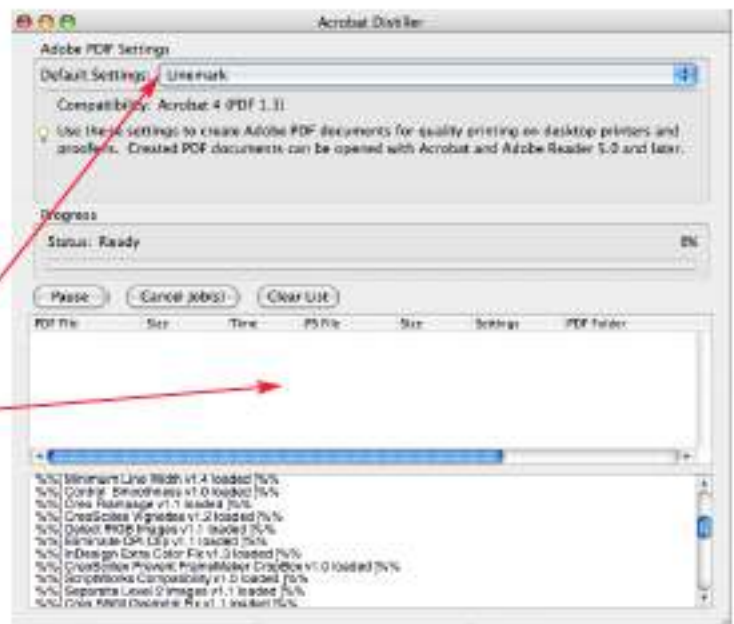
Acrobat Distiller

Adobe PDF Settings

Default Settings: Linemark

Compatibility: Acrobat 4 (PDF 1.3)

Use these settings to create Adobe PDF documents for quality printing on desktop printers and proofers. Created PDF documents can be opened with Acrobat and Adobe Reader 5.0 and later.

Progress

Status: Ready

0%

Pause

Cancel Job(s)

Clear List

| PDF File | Size | Time | PS File | Size | Settings | PDF Folder |
|---|---|---|---|---|---|---|

%%[ Minimum Line Width v1.4 loaded ]%%
%%[ Control Smoothness v1.0 loaded ]%%
%%[ Crea Rasimage v1.1 loaded ]%%
%%[ CrossScitex Vignettes v1.2 loaded ]%%
%%[ Detect RGB Images v1.1 loaded ]%%
%%[ Eliminate OPI DIs v1.1 loaded ]%%
%%[ InDesign Extra Color Fix v1.0 loaded ]%%
%%[ CrossScitex Prevent FrameMaker CropBox v1.0 loaded ]%%
%%[ ScriptWorks Compatibility v1.0 loaded ]%%
%%[ Separate Level 2 Images v1.1 loaded ]%%
%%[ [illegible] ]%%